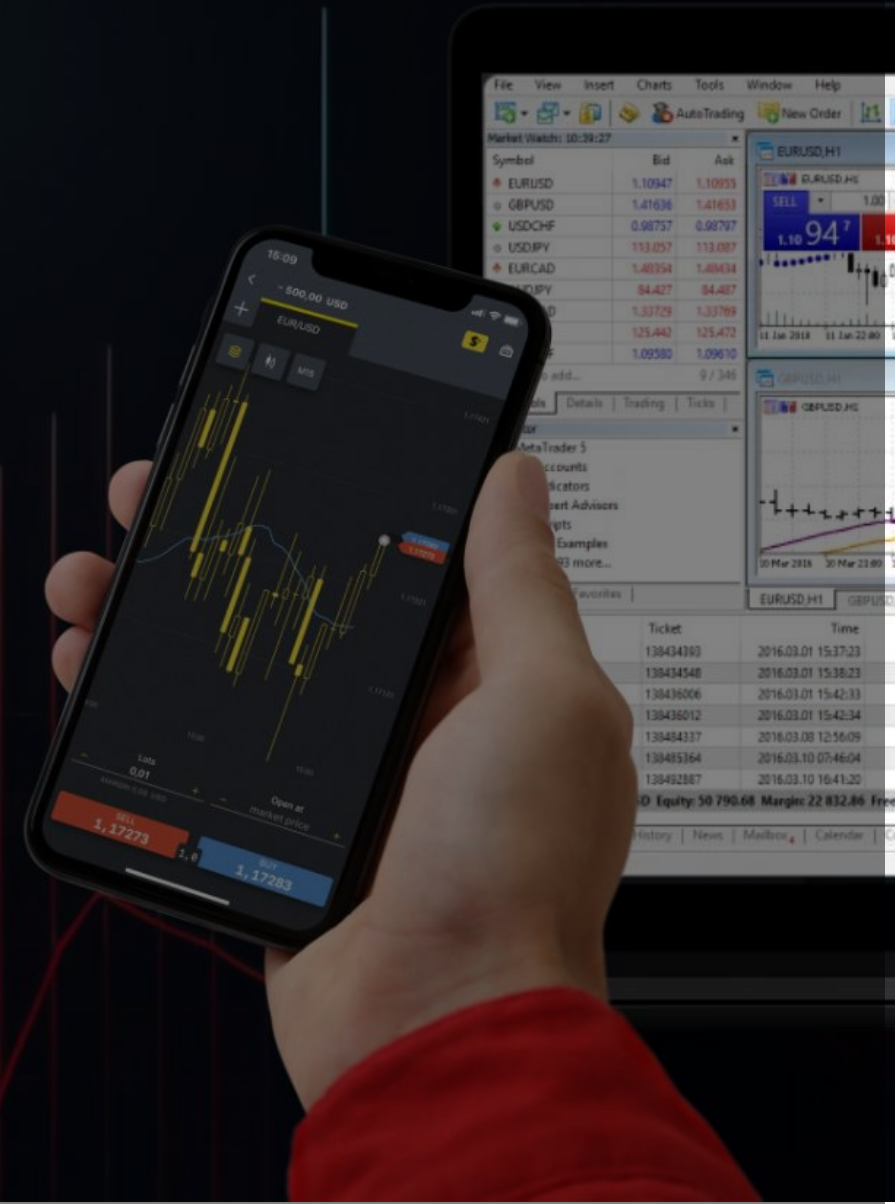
File View Insert Charts Tools Window Help

AutoTrading New Order

Market Watch: 10:39:27

| Symbol | Bid | Ask |
|---|---|---|
| EURUSD | 1.10947 | 1.10955 |
| GBPUSD | 1.41636 | 1.41653 |
| USDCHF | 0.98757 | 0.98797 |
| USDJPY | 113.057 | 113.087 |
| EURCAD | 1.48354 | 1.48434 |
| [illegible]JPY | 84.427 | 84.487 |
| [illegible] | 1.33729 | 1.33769 |
| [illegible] | 125.442 | 125.472 |
| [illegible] | 1.09580 | 1.09610 |

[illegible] add... 9 / 346

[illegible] Details Trading Ticks

MetaTrader 5
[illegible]ccounts
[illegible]dicators
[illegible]ert Advisors
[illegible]ipts
Examples
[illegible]93 more...

Favorites

EURUSD,H1

EURUSD,H1
SELL 1.00
1.10 94 7

GBPUSD,H1

EURUSD,H1 GBPUSD

| Ticket | Time |
|---|---|
| 138434393 | 2016.03.01 15:37:23 |
| 138434548 | 2016.03.01 15:38:23 |
| 138436006 | 2016.03.01 15:42:33 |
| 138436012 | 2016.03.01 15:42:34 |
| 138484337 | 2016.03.08 12:56:09 |
| 138485364 | 2016.03.10 07:46:04 |
| 138492887 | 2016.03.10 16:41:20 |

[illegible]D Equity: 50 790.68 Margin: 22 832.86 Free

History News Mailbox Calendar

15:09

-500,00 USD

EUR/USD

M15

Lots
0,01

Open at
market price

SELL
1,17273

1,0

BUY
1,17283